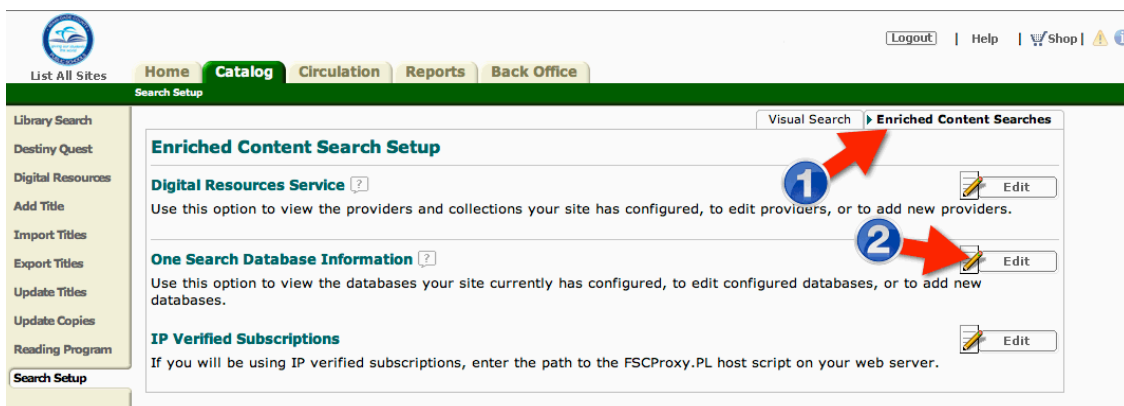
List All Sites

Logout | Help | Shop |

Home Catalog Circulation Reports Back Office

Search Setup

Library Search
Destiny Quest
Digital Resources
Add Title
Import Titles
Export Titles
Update Titles
Update Copies
Reading Program
Search Setup

Visual Search | Enriched Content Searches

Enriched Content Search Setup

Digital Resources Service ?

Edit

Use this option to view the providers and collections your site has configured, to edit providers, or to add new providers.

1

2

One Search Database Information ?

Edit

Use this option to view the databases your site currently has configured, to edit configured databases, or to add new databases.

IP Verified Subscriptions

Edit

If you will be using IP verified subscriptions, enter the path to the FSCProxy.PL host script on your web server.